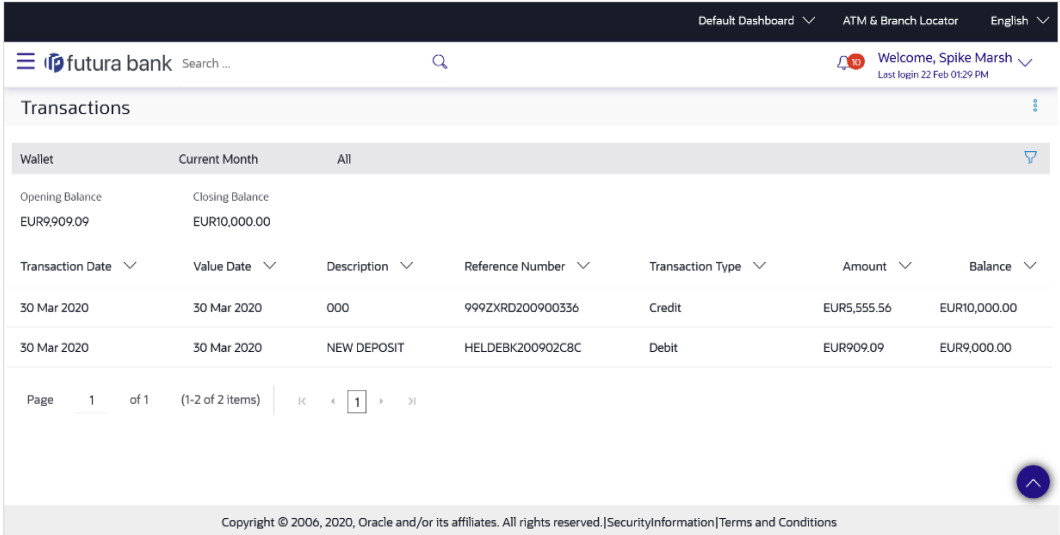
Default Dashboard ATM & Branch Locator English

futura bank Search ...

10 Welcome, Spike Marsh
Last login 22 Feb 01:29 PM

Transactions

Wallet Current Month All

Opening Balance
EUR9,909.09

Closing Balance
EUR10,000.00

| Transaction Date | Value Date | Description | Reference Number | Transaction Type | Amount | Balance |
|---|---|---|---|---|---|---|
| 30 Mar 2020 | 30 Mar 2020 | 000 | 999ZXRD200900336 | Credit | EUR5,555.56 | EUR10,000.00 |
| 30 Mar 2020 | 30 Mar 2020 | NEW DEPOSIT | HELDEBK200902C8C | Debit | EUR909.09 | EUR9,000.00 |

Page 1 of 1 (1-2 of 2 items) 1

Copyright © 2006, 2020, Oracle and/or its affiliates. All rights reserved.|SecurityInformation|Terms and Conditions